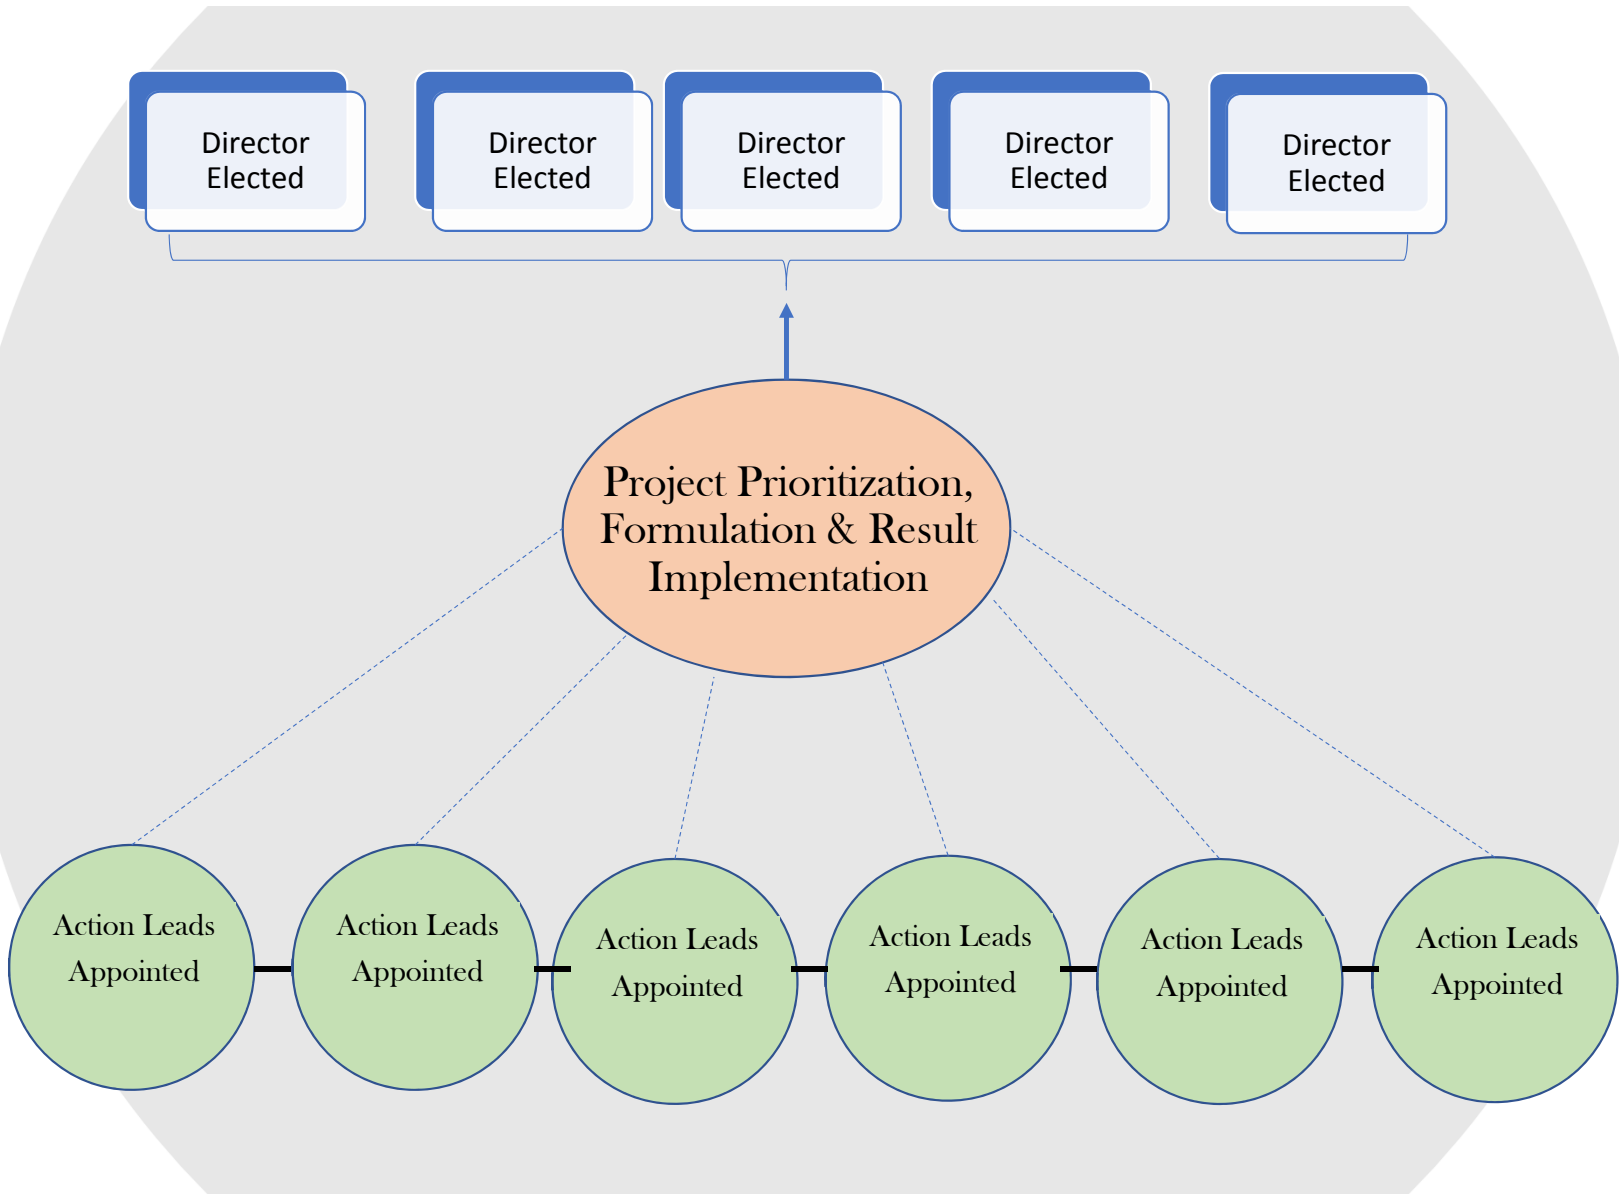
Director Elected

Director Elected

Director Elected

Director Elected

Director Elected

Project Prioritization, Formulation & Result Implementation

Action Leads Appointed

Action Leads Appointed

Action Leads Appointed

Action Leads Appointed

Action Leads Appointed

Action Leads Appointed